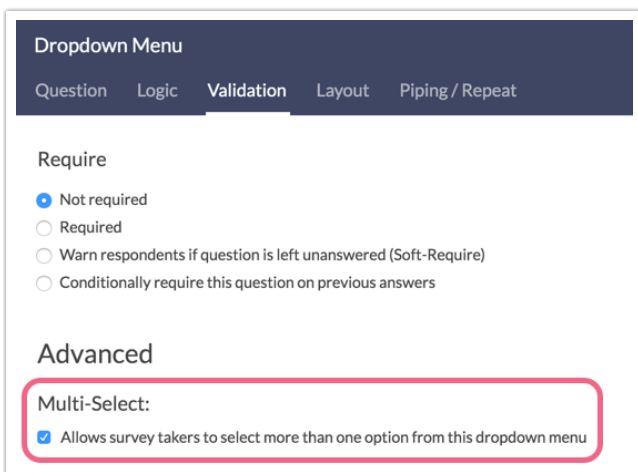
Dropdown Menu

Question Logic Validation Layout Piping / Repeat

Require

Not required

Required

Warn respondents if question is left unanswered (Soft-Require)

Conditionally require this question on previous answers

Advanced

Multi-Select:

Allows survey takers to select more than one option from this dropdown menu